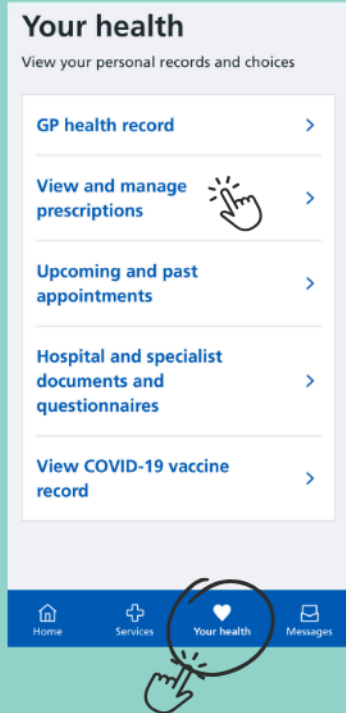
Your health

View your personal records and choices

GP health record

View and manage prescriptions

Upcoming and past appointments

Hospital and specialist documents and questionnaires

View COVID-19 vaccine record

Home

Services

Your health

Messages